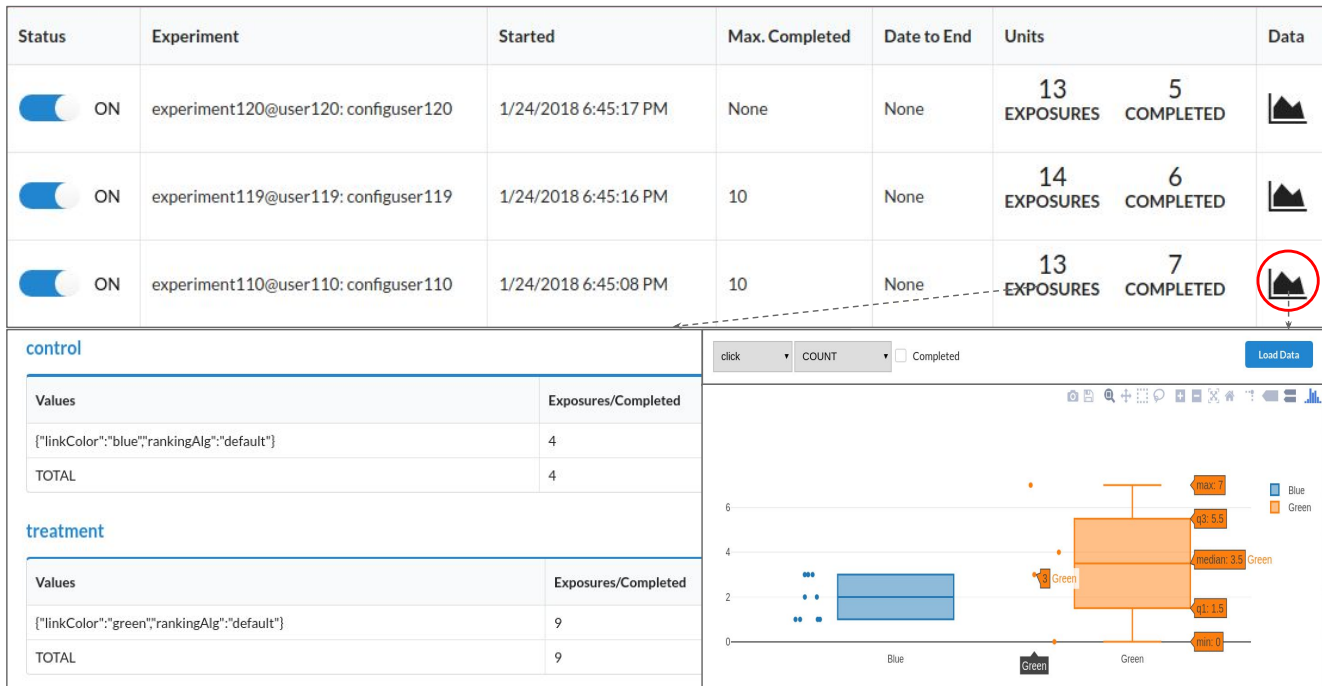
| Status | Experiment | Started | Max. Completed | Date to End | Units | Data |
|---|---|---|---|---|---|---|
| ON | experiment120@user120: configuser120 | 1/24/2018 6:45:17 PM | None | None | 13 EXPOSURES 5 COMPLETED | |
| ON | experiment119@user119: configuser119 | 1/24/2018 6:45:16 PM | 10 | None | 14 EXPOSURES 6 COMPLETED | |
| ON | experiment110@user110: configuser110 | 1/24/2018 6:45:08 PM | 10 | None | 13 EXPOSURES 7 COMPLETED | |

control

| Values | Exposures/Completed |
|---|---|
| {"linkColor":"blue","rankingAlg":"default"} | 4 |
| TOTAL | 4 |

treatment

| Values | Exposures/Completed |
|---|---|
| {"linkColor":"green","rankingAlg":"default"} | 9 |
| TOTAL | 9 |

click COUNT Completed Load Data

max: 7
q3: 5.5
median: 3.5 Green
3 Green
q1: 1.5
min: 0

Blue
Green

6
4
2
0

Blue Green Green